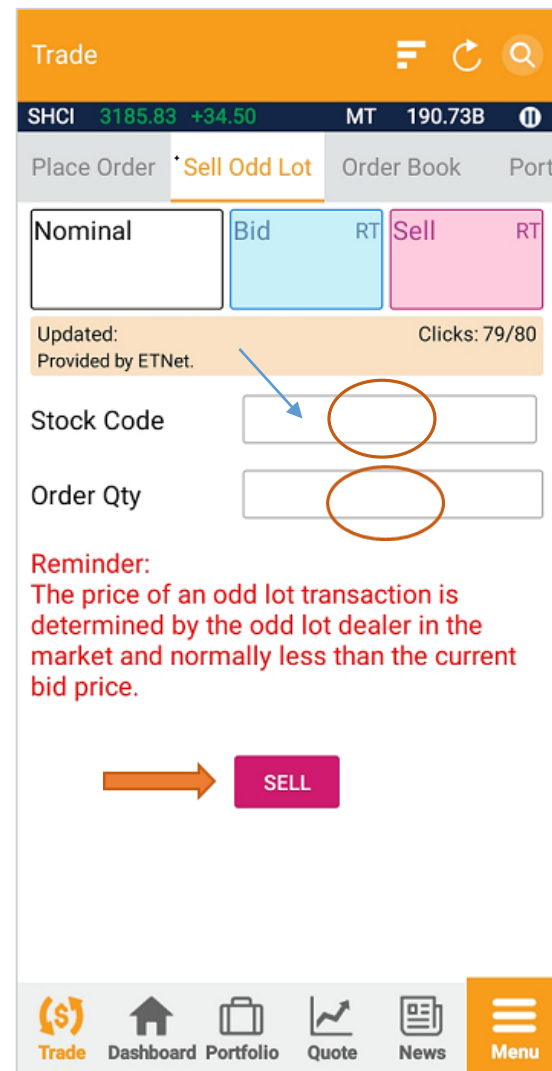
Trade

SHCI 3185.83 +34.50 MT 190.73B

Place Order Sell Odd Lot Order Book Port

Nominal
Bid RT
Sell RT

Updated:
Provided by ETNet.
Clicks: 79/80

Stock Code

Order Qty

Reminder:
The price of an odd lot transaction is determined by the odd lot dealer in the market and normally less than the current bid price.

SELL

Trade Dashboard Portfolio Quote News Menu